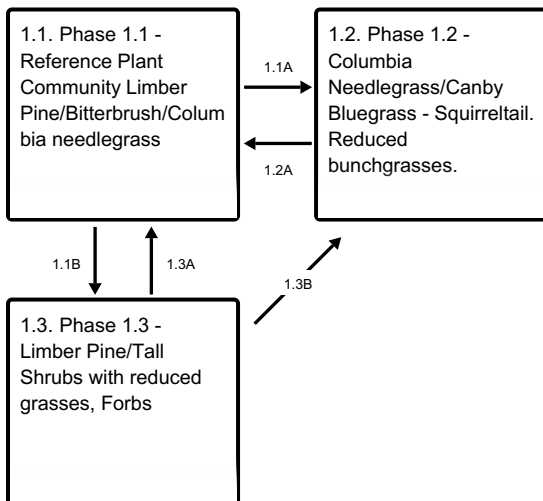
1.1. Phase 1.1 - Reference Plant Community Limber Pine/Bitterbrush/Columbia needlegrass

1.1A

1.2A

1.2. Phase 1.2 - Columbia Needlegrass/Canby Bluegrass - Squirreltail. Reduced bunchgrasses.

1.1B

1.3A

1.3B

1.3. Phase 1.3 - Limber Pine/Tall Shrubs with reduced grasses, Forbs